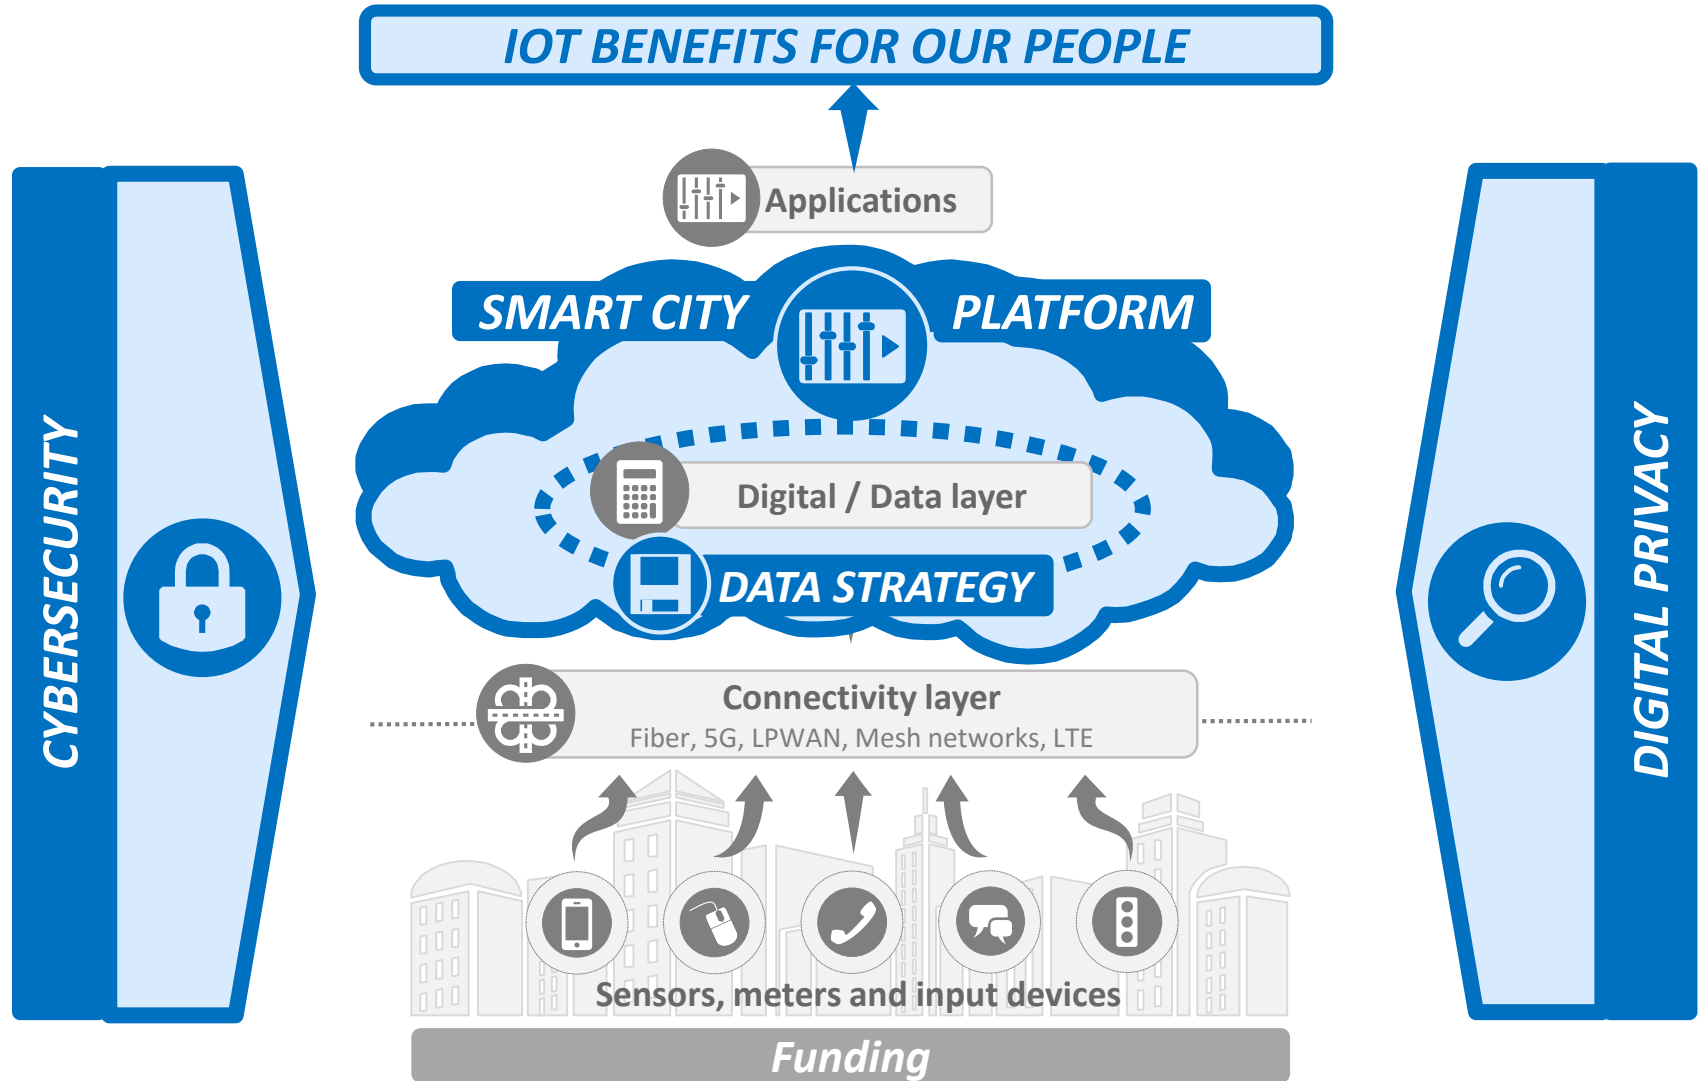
IOT BENEFITS FOR OUR PEOPLE

Applications

SMART CITY PLATFORM

Digital / Data layer

DATA STRATEGY

CYBERSECURITY

DIGITAL PRIVACY

Connectivity layer
Fiber, 5G, LPWAN, Mesh networks, LTE

Sensors, meters and input devices

Funding